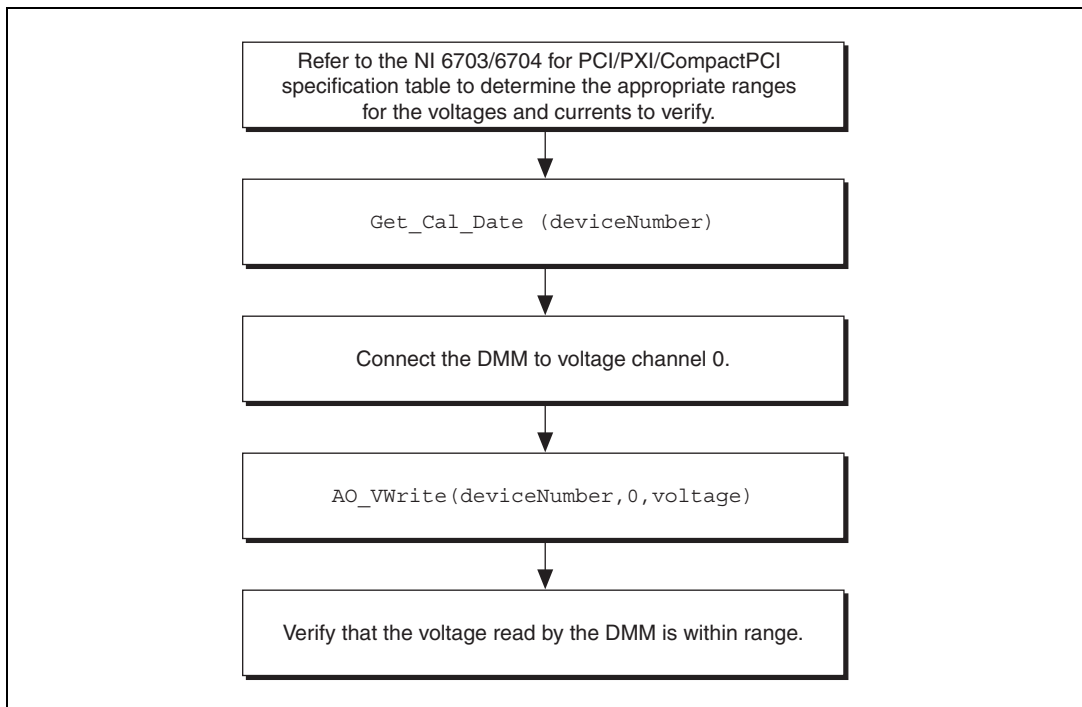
Refer to the NI 6703/6704 for PCI/PXI/CompactPCI specification table to determine the appropriate ranges for the voltages and currents to verify.

Get_Cal_Date (deviceNumber)

Connect the DMM to voltage channel 0.

AO_VWrite(deviceNumber,0,voltage)

Verify that the voltage read by the DMM is within range.